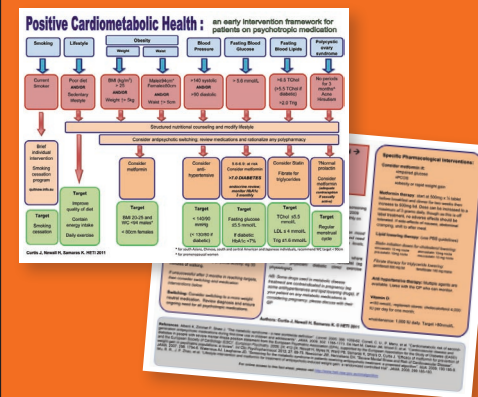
Positive Cardiometabolic Health : an early intervention framework for patients on psychotropic medication

| Smoking | Lifestyle | Obesity | | Blood Pressure | Fasting Blood Glucose | Fasting Blood Lipids | Polycystic ovary syndrome |
|---|---|---|---|---|---|---|---|
| | | Weight | Waist | | | | |
| Current Smoker | Poor diet AND/OR Sedentary lifestyle | BMI (kg/m²) ≥ 25 AND/OR Weight gain ≥ 5kg | Male≥94cm* Female≥80cm Waist ↑ 5cm | ≥140 systolic AND/OR ≥90 diastolic | > 5.6 mmol/L | ≥5.5 TChol (≥5.1 LDL if diabetic) ≥2.0 Trig | No periods for 3 months* Acne Hirsutism |

Structured nutritional counseling and modify lifestyle

Consider antipsychotic switching; review medications and rationalise any polypharmacy

| Brief individual intervention Smoking cessation program (quitnow.info.au) | | Consider metformin | Consider anti-hypertensive | Consider Metformin ≥7.0 DIABETES productive review: consider referral (if possible) | Consider Statin Fibrate for triglycerides | ?Normal prolactin Consider metformin endocrine consult (if possible) |
|---|---|---|---|---|---|---|

| Target Smoking cessation | Target Improve quality of diet Contain energy intake Daily exercise | Target BMI 20-25 and WC <94 males* < 80cm females | Target < 130/85 evening (< 130/80 if diabetic) | Target Fasting glucose ≤5.5 mmol/L HbA1c <7% | Target TChol ≤5.5 mmol/L LDL ≤ 4 mmol/L Trig ≤1.5 mmol/L | Target Regular menstrual cycle |
|---|---|---|---|---|---|---|

* for south Asian, Chinese, south and central American and Japanese individuals, recommended WC target < 90cm
* for premenopausal women

Curtis J, Newall H, Samaras K. HETI 2011

Specific Pharmacological Interventions:

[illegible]

Curtis J, Newall H, Samaras K. HETI 2011

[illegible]